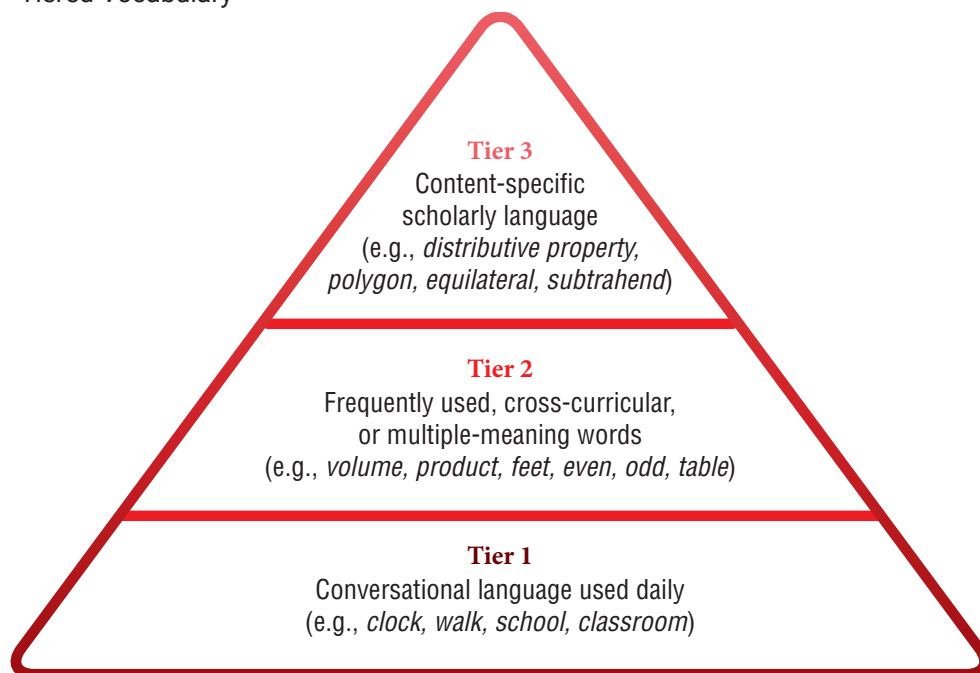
Tiered Vocabulary

Tier 3
Content-specific scholarly language (e.g., *distributive property, polygon, equilateral, subtrahend*)

Tier 2
Frequently used, cross-curricular, or multiple-meaning words (e.g., *volume, product, feet, even, odd, table*)

Tier 1
Conversational language used daily (e.g., *clock, walk, school, classroom*)